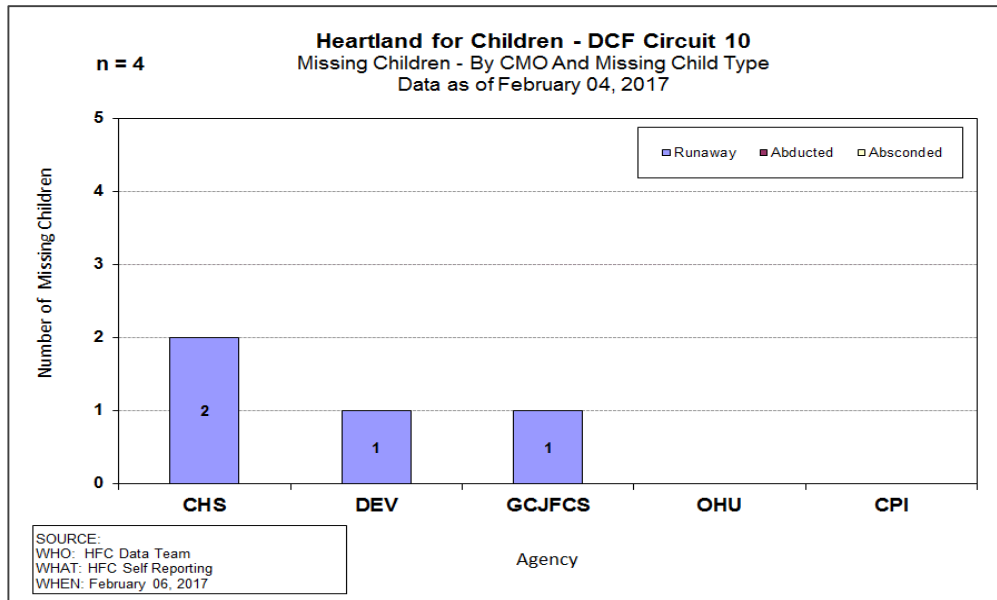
n = 4

Heartland for Children - DCF Circuit 10
Missing Children - By CMO And Missing Child Type
Data as of February 04, 2017

Runaway
Abducted
Absconded

Number of Missing Children

5
4
3
2
1
0

2
1
1

CHS
DEV
GCJFCS
OHU
CPI

Agency

SOURCE:
WHO: HFC Data Team
WHAT: HFC Self Reporting
WHEN: February 06, 2017